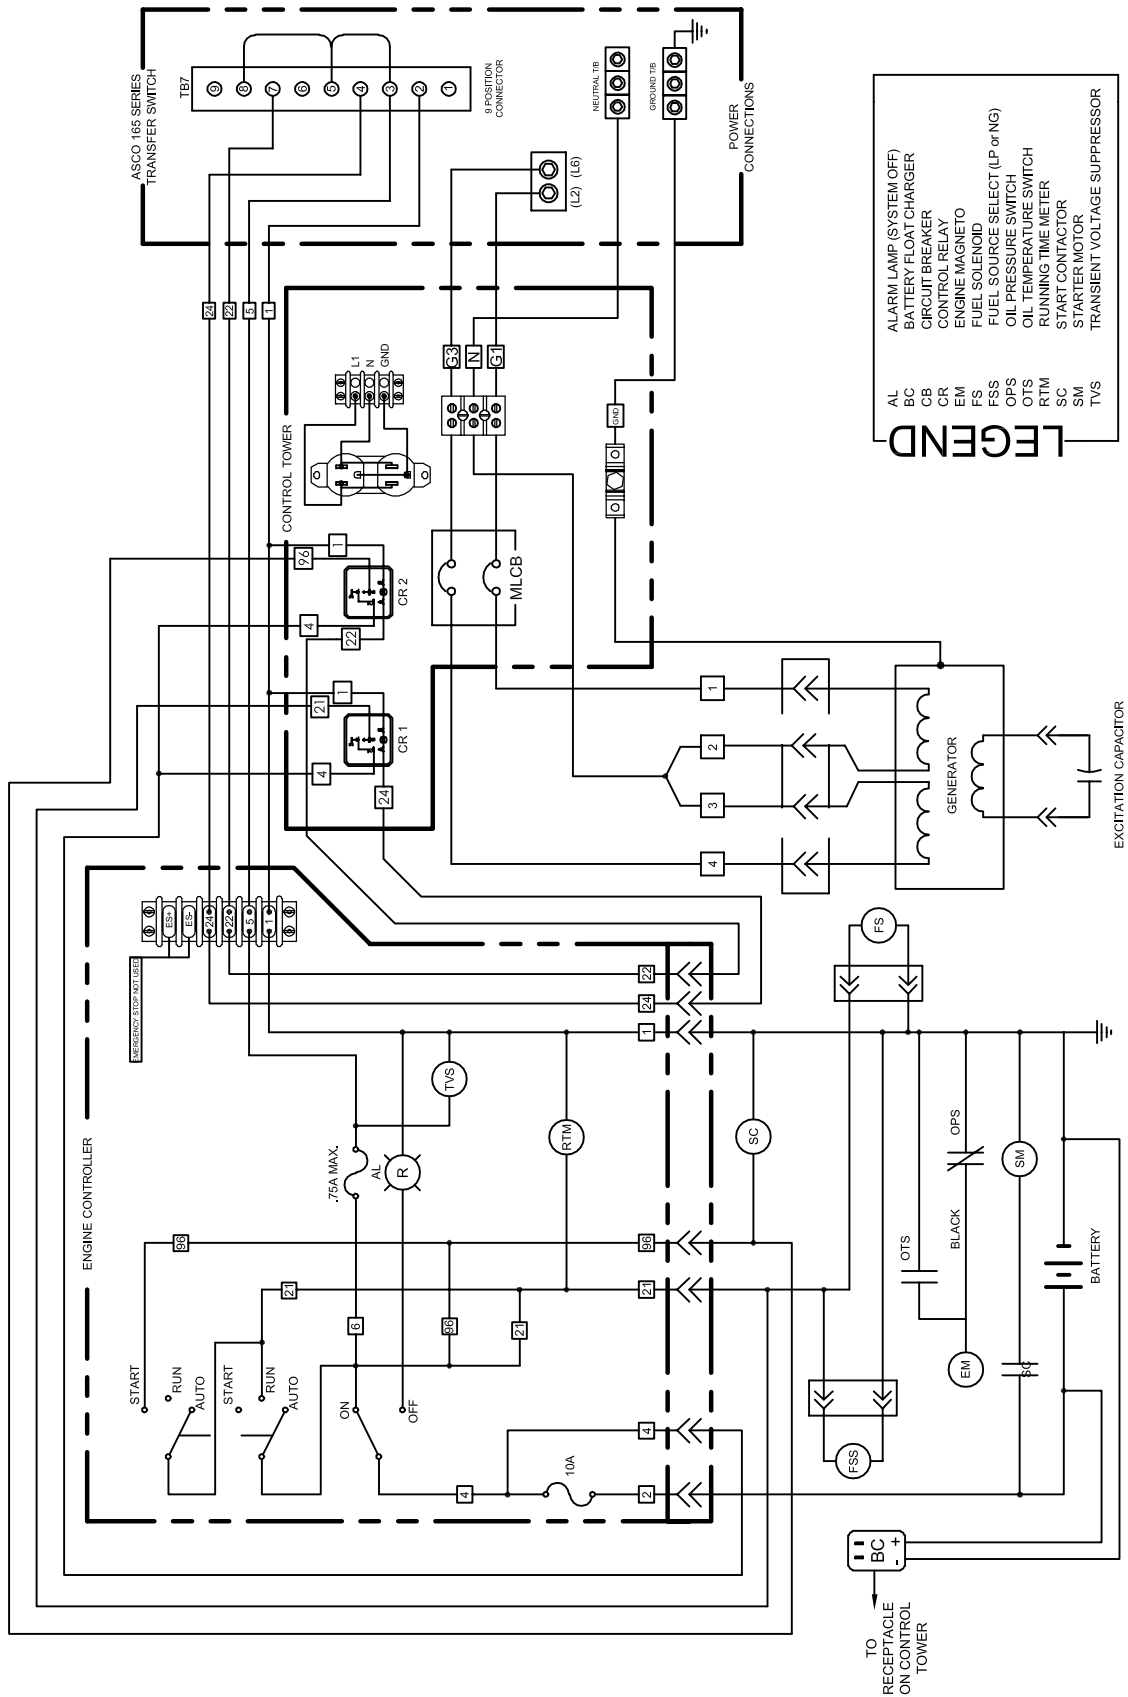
ASCO 165 SERIES TRANSFER SWITCH

TB7

9 8 7 6 5 4 3 2 1

9 POSITION CONNECTOR

NEUTRAL TB

GROUND TB

POWER CONNECTIONS

(L2) (L6)

24 22 5 1

G3 N G1

L1 N GND

GND

CONTROL TOWER

96 1

CR 2

4 22

MLCB

21 1

CR 1

4 24

1

2

3

4

GENERATOR

EXCITATION CAPACITOR

LEGEND

| | |
|---|---|
| AL | ALARM LAMP (SYSTEM OFF) |
| BC | BATTERY FLOAT CHARGER |
| CB | CIRCUIT BREAKER |
| CR | CONTROL RELAY |
| EM | ENGINE MAGNETO |
| FS | FUEL SOLENOID |
| FSS | FUEL SOURCE SELECT (LP or NG) |
| OPS | OIL PRESSURE SWITCH |
| OTS | OIL TEMPERATURE SWITCH |
| RTM | RUNNING TIME METER |
| SC | START CONTACTOR |
| SM | STARTER MOTOR |
| TVS | TRANSIENT VOLTAGE SUPPRESSOR |

ES+ ES- 24 22 5 1

EMERGENCY STOP NOT USED

ENGINE CONTROLLER

22

24

1

FS

TVS

.75A MAX.

AL

R

RTM

SC

OPS

SM

96 96

21 21

96

21

6

OTS

BLACK

EM

SC

BATTERY

START RUN AUTO

START RUN AUTO

ON OFF

4

10A

4

2

FSS

BC - +

TO RECEPTACLE ON CONTROL TOWER